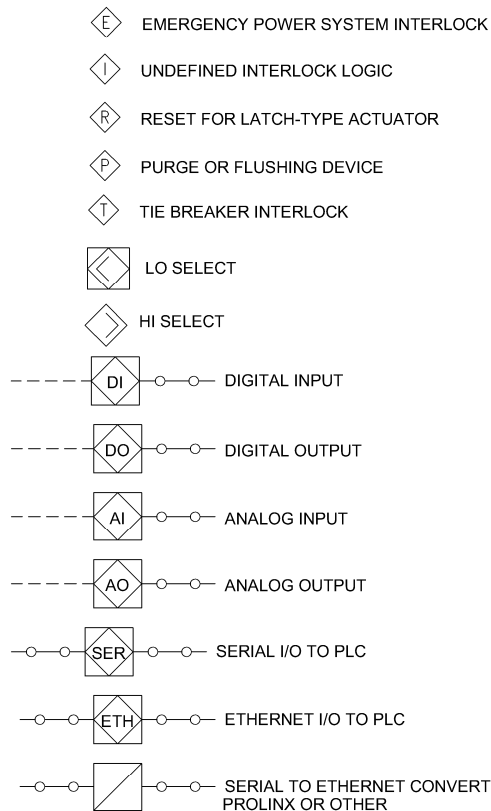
E EMERGENCY POWER SYSTEM INTERLOCK

I UNDEFINED INTERLOCK LOGIC

R RESET FOR LATCH-TYPE ACTUATOR

P PURGE OR FLUSHING DEVICE

T TIE BREAKER INTERLOCK

< LO SELECT

> HI SELECT

DI DIGITAL INPUT

DO DIGITAL OUTPUT

AI ANALOG INPUT

AO ANALOG OUTPUT

SER SERIAL I/O TO PLC

ETH ETHERNET I/O TO PLC

SERIAL TO ETHERNET CONVERT PROLINX OR OTHER